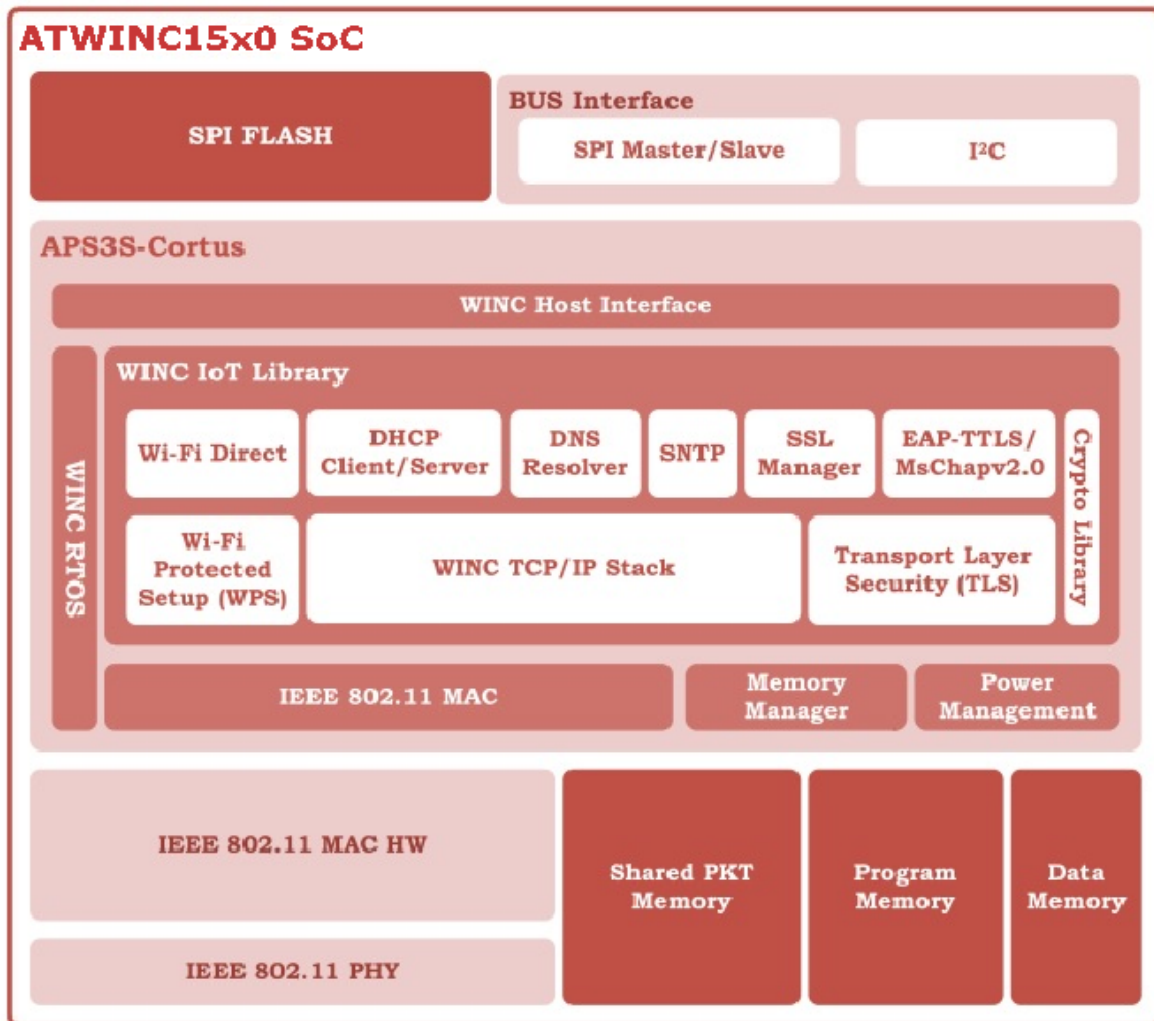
ATWINC15x0 SoC

SPI FLASH

BUS Interface

SPI Master/Slave

I$^2$C

APS3S-Cortus

WINC Host Interface

WINC RTOS

WINC IoT Library

Wi-Fi Direct

DHCP Client/Server

DNS Resolver

SNTP

SSL Manager

EAP-TTLS/ MsChapv2.0

Crypto Library

Wi-Fi Protected Setup (WPS)

WINC TCP/IP Stack

Transport Layer Security (TLS)

IEEE 802.11 MAC

Memory Manager

Power Management

IEEE 802.11 MAC HW

IEEE 802.11 PHY

Shared PKT Memory

Program Memory

Data Memory